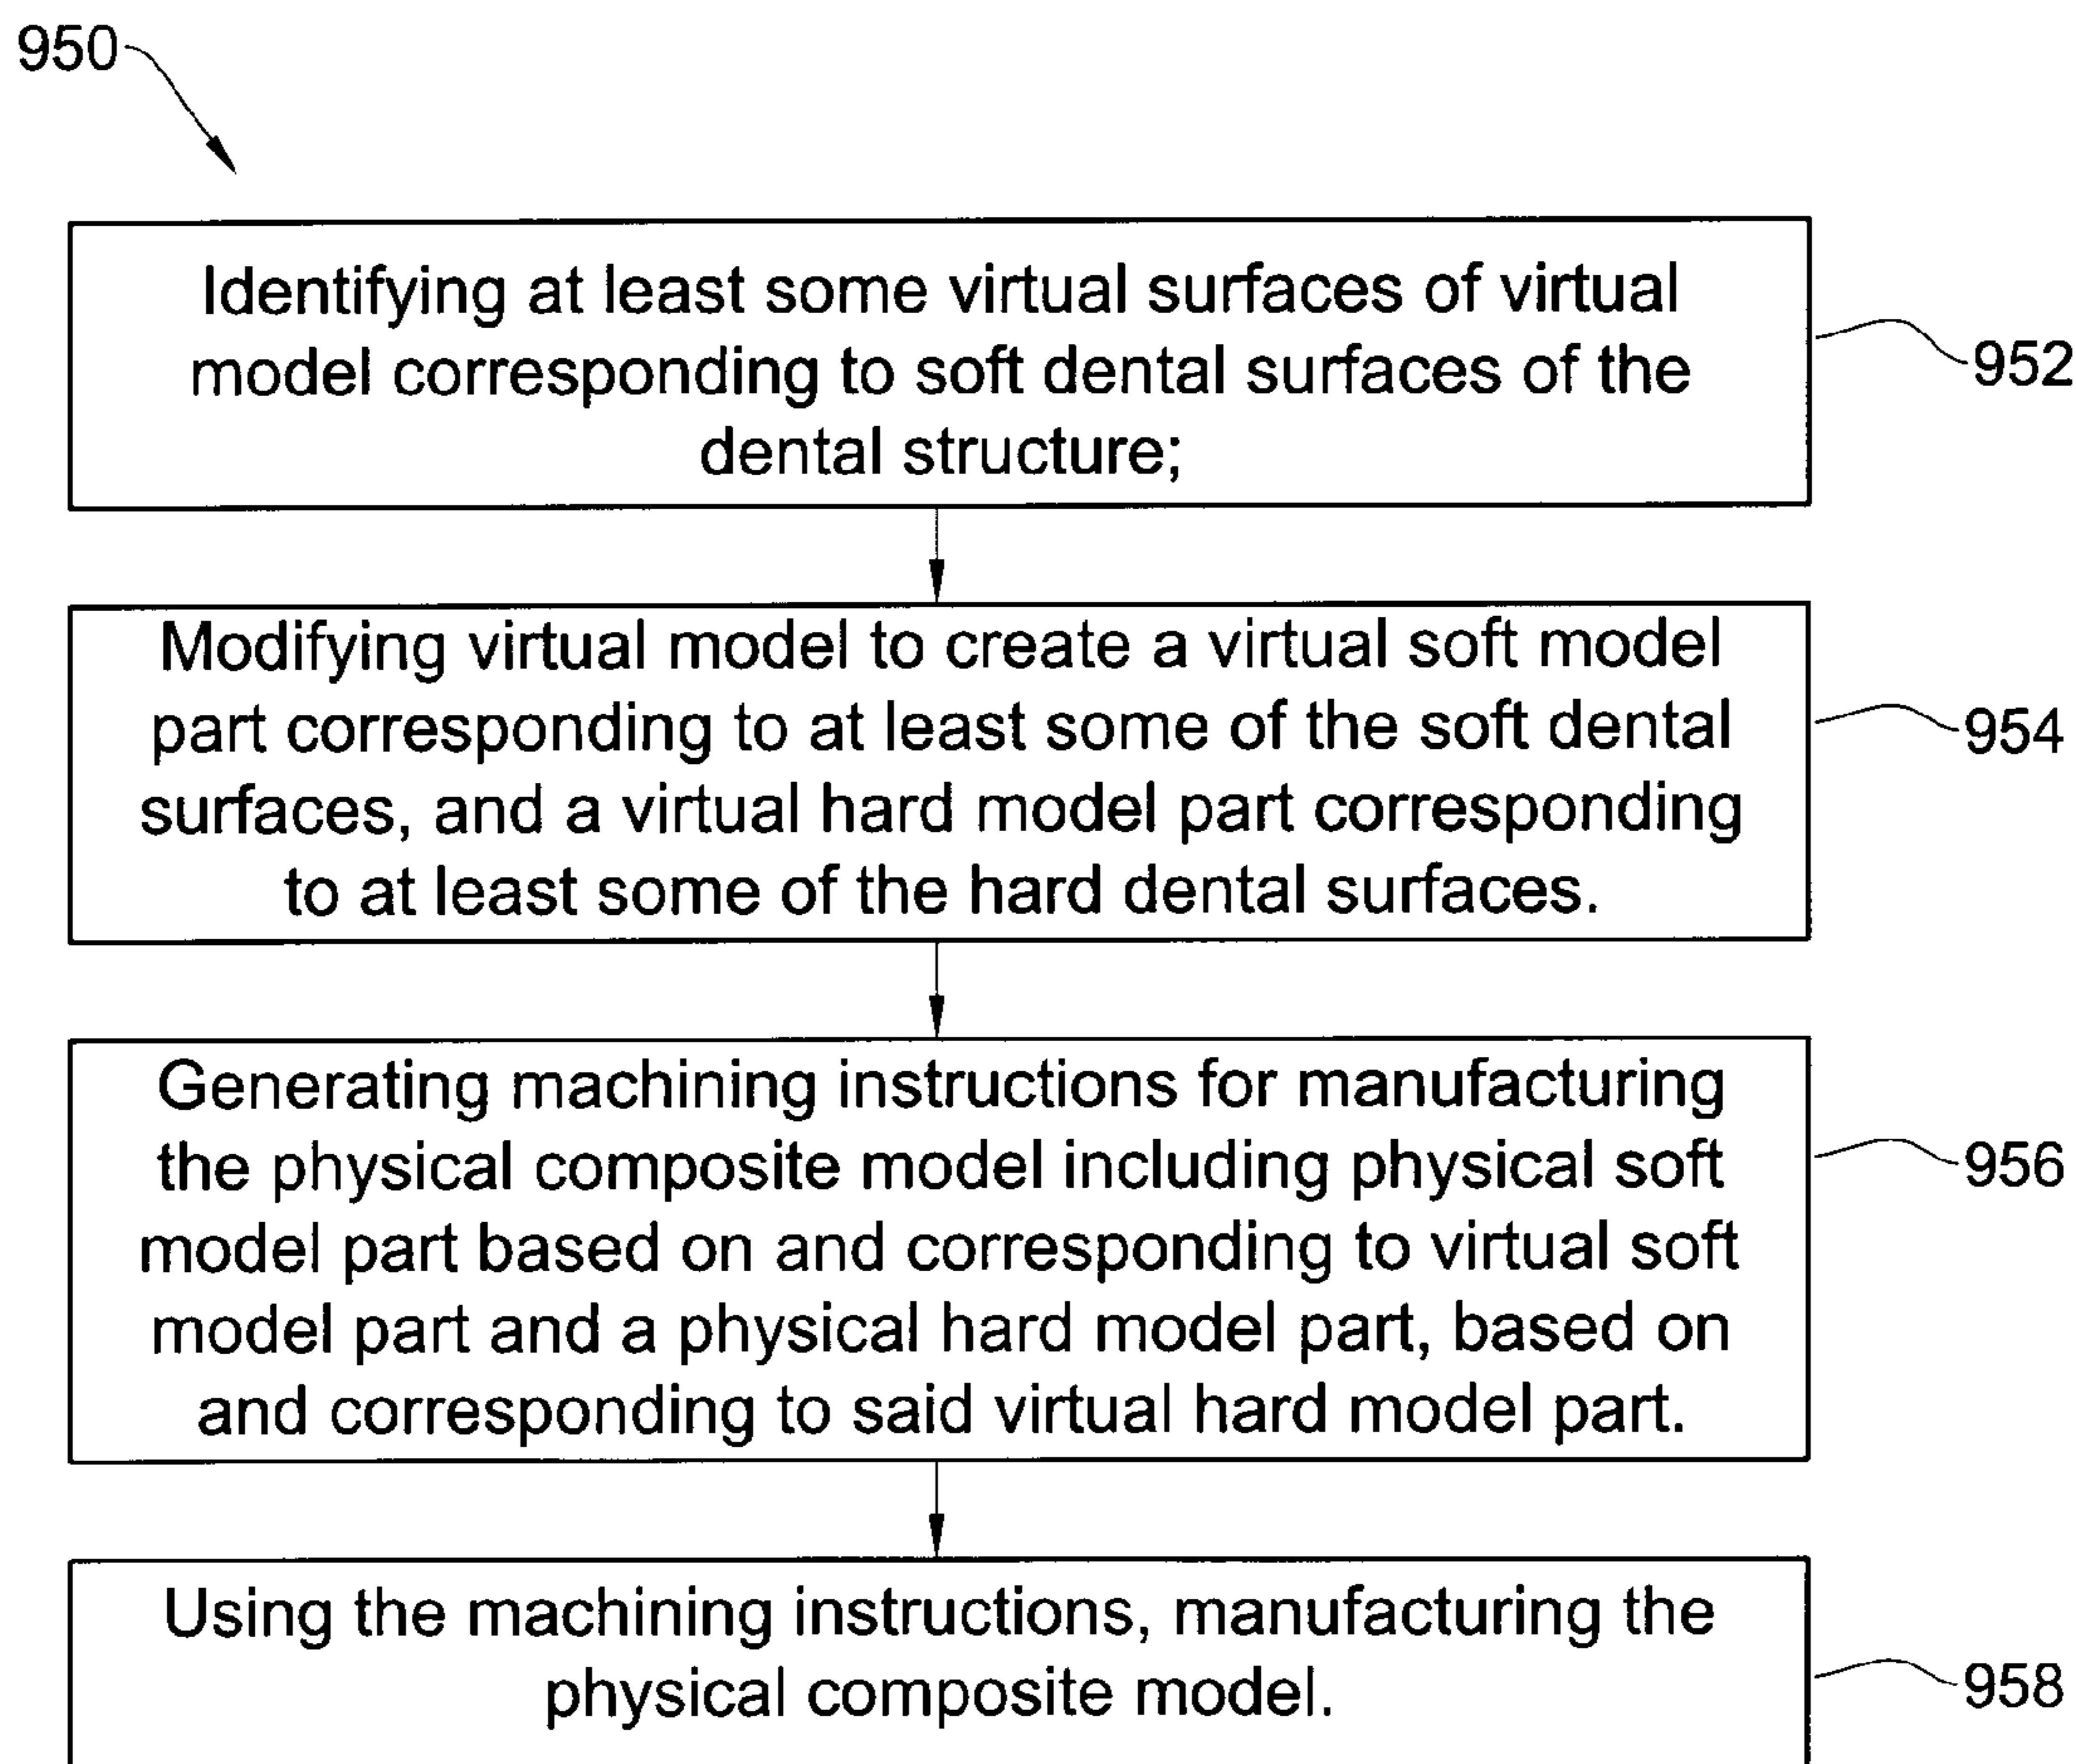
950

Identifying at least some virtual surfaces of virtual model corresponding to soft dental surfaces of the dental structure;

952

Modifying virtual model to create a virtual soft model part corresponding to at least some of the soft dental surfaces, and a virtual hard model part corresponding to at least some of the hard dental surfaces.

954

Generating machining instructions for manufacturing the physical composite model including physical soft model part based on and corresponding to virtual soft model part and a physical hard model part, based on and corresponding to said virtual hard model part.

956

Using the machining instructions, manufacturing the physical composite model.

958